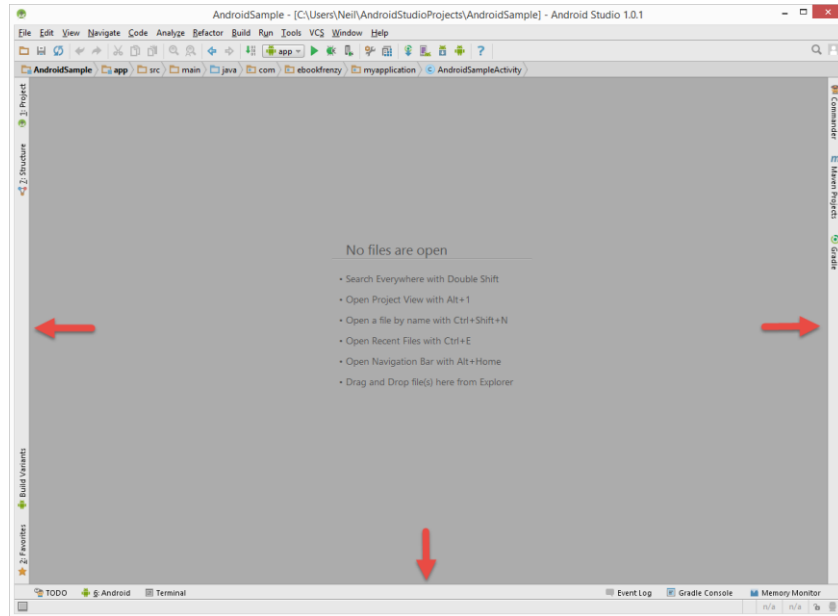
AndroidSample - [C:\Users\Neil\AndroidStudioProjects\AndroidSample] - Android Studio 1.0.1

File Edit View Navigate Code Analyze Refactor Build Run Tools VCS Window Help

app

AndroidSample app src main java com ebookfrenzy myapplication AndroidSampleActivity

1: Project
2: Structure
Build Variants
2: Favorites

Commander
Maven Projects
Gradle

No files are open

• Search Everywhere with Double Shift
• Open Project View with Alt+1
• Open a file by name with Ctrl+Shift+N
• Open Recent Files with Ctrl+E
• Open Navigation Bar with Alt+Home
• Drag and Drop file(s) here from Explorer

TODO 6: Android Terminal Event Log Gradle Console Memory Monitor

n/a n/a